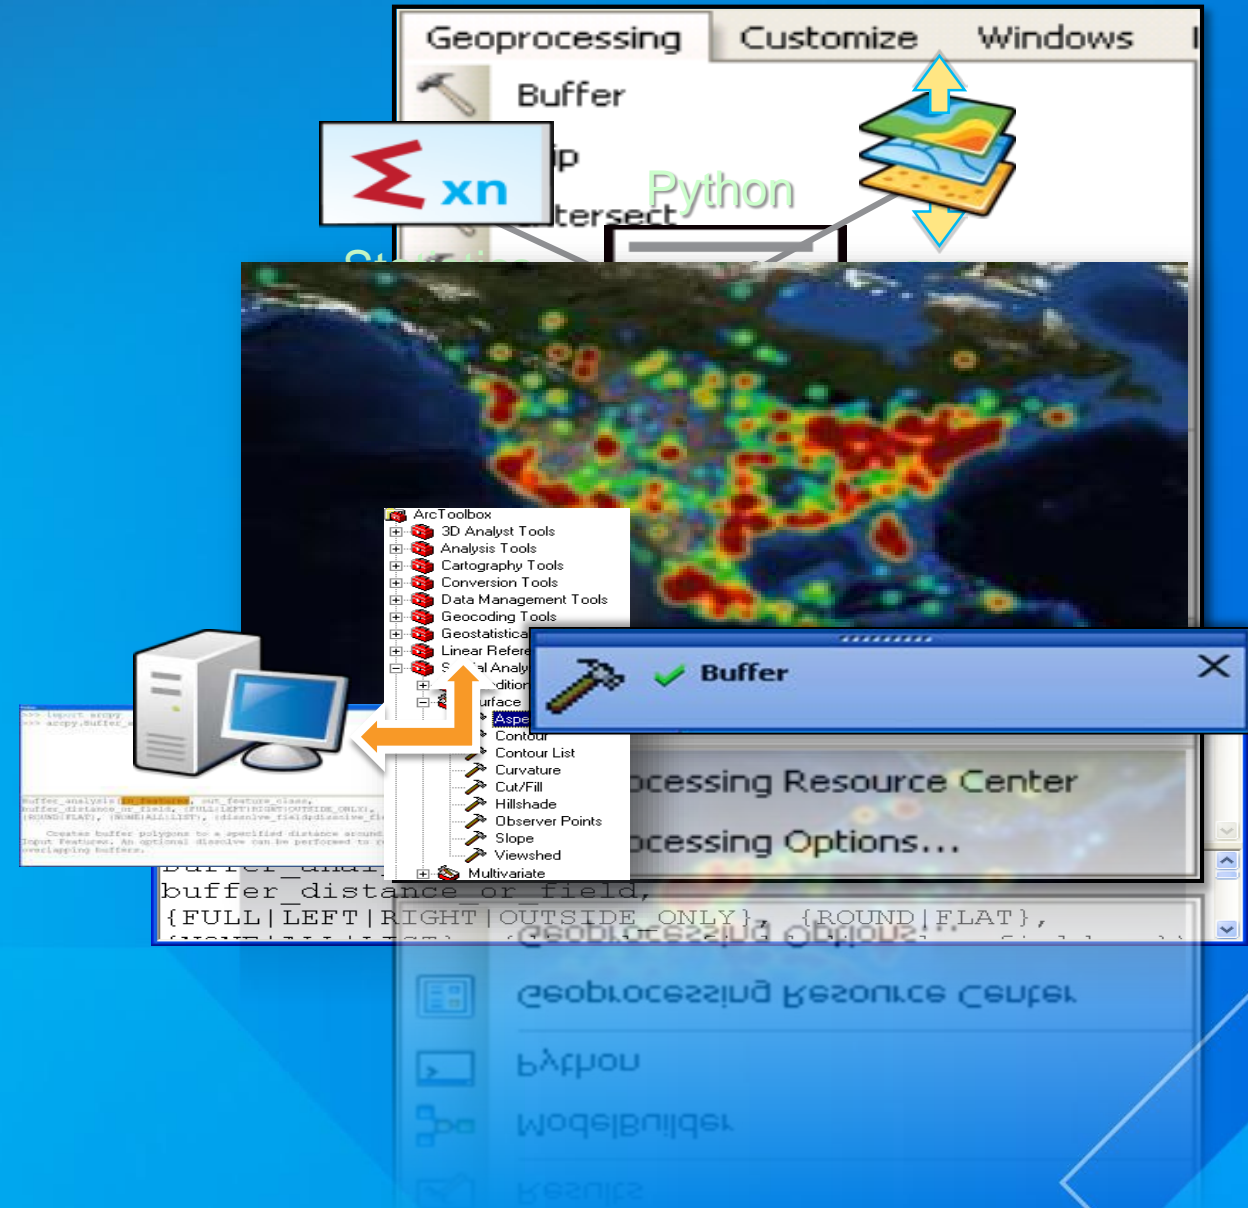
Geoprocessing Customize Windows

Buffer

$\Sigma$ xn

ip

tersect

Python

ArcToolbox
3D Analyst Tools
Analysis Tools
Cartography Tools
Conversion Tools
Data Management Tools
Geocoding Tools
Geostatistica
Linear Refere
S al Analy
dition
urface
Aspe
Contour
Contour List
Curvature
Cut/Fill
Hillshade
Observer Points
Slope
Viewshed
Multivariate

Buffer

ocessing Resource Center

ocessing Options...

buffer_distance_or_field,
{FULL|LEFT|RIGHT|OUTSIDE_ONLY}, {ROUND|FLAT},

>>> import arcpy
>>> arcpy.buffer_a

buffer_analysis(in_features, out_feature_class, buffer_distance_or_field, {FULL|LEFT|RIGHT|OUTSIDE_ONLY}, {ROUND|FLAT}, {NONE|ALL|LIST}, {dissolve_field}

Creates buffer polygons to a specified distance around Input Features. An optional dissolve can be performed to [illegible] overlapping buffers.

Geoprocessing Options...
Geoprocessing Resource Center
Python
ModelBuilder
Results